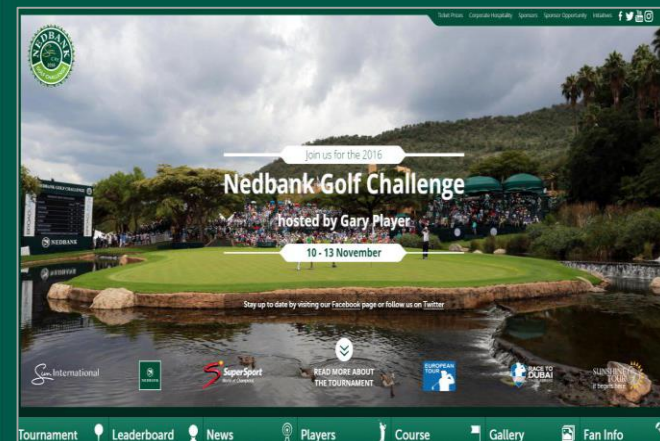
Ticket Prices Corporate Hospitality Sponsors Sponsor Opportunity Initiatives

NEDBANK GOLF CHALLENGE

Join us for the 2016

Nedbank Golf Challenge

hosted by Gary Player

10 - 13 November

NEDBANK GOLF CHALLENGE

NEDBANK

Stay up to date by visiting our Facebook page or follow us on Twitter

Sun International

NEDBANK

SuperSport

READ MORE ABOUT THE TOURNAMENT

EUROPEAN TOUR

RACE TO DUBAI

SUNSHINE TOUR

Tournament Leaderboard News Players Course Gallery Fan Info